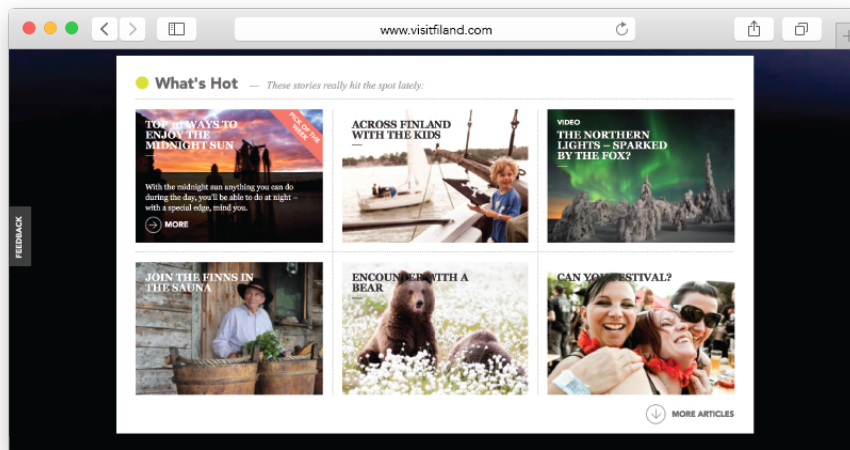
www.visitfiland.com

FEEDBACK

What's Hot — These stories really hit the spot lately:

TOP 10 WAYS TO ENJOY THE MIDNIGHT SUN

PICK OF THE WEEK

With the midnight sun anything you can do during the day, you'll be able to do at night – with a special edge, mind you.

MORE

ACROSS FINLAND WITH THE KIDS

VIDEO

THE NORTHERN LIGHTS – SPARKED BY THE FOX?

JOIN THE FINNS IN THE SAUNA

ENCOUNTER WITH A BEAR

CAN YOU FESTIVAL?

MORE ARTICLES